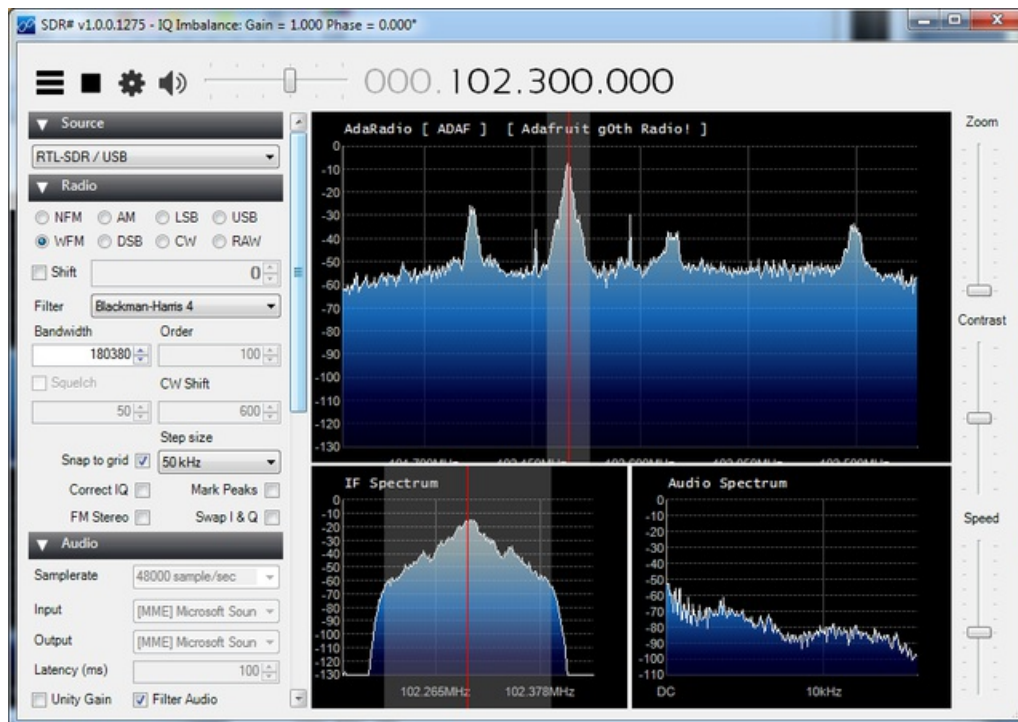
SDR# v1.0.0.1275 - IQ Imbalance: Gain = 1.000 Phase = 0.000°

000.102.300.000

Source
RTL-SDR / USB
Radio
NFM AM LSB USB
WFM DSB CW RAW
Shift 0
Filter Blackman-Harris 4
Bandwidth Order
180380 100
Squelch CW Shift
50 600
Step size
Snap to grid 50 kHz
Correct IQ Mark Peaks
FM Stereo Swap I & Q
Audio
Samplerate 48000 sample/sec
Input [MME] Microsoft Soun
Output [MME] Microsoft Soun
Latency (ms) 100
Unity Gain Filter Audio

AdaRadio [ ADAF ] [ Adafruit g0th Radio! ]
0
-10
-20
-30
-40
-50
-60
-70
-80
-90
-100
-110
-120
-130

Zoom
Contrast
Speed

IF Spectrum
0
-10
-20
-30
-40
-50
-60
-70
-80
-90
-100
-110
-120
-130
102.265MHz 102.378MHz

Audio Spectrum
0
-10
-20
-30
-40
-50
-60
-70
-80
-90
-100
-110
DC 10kHz